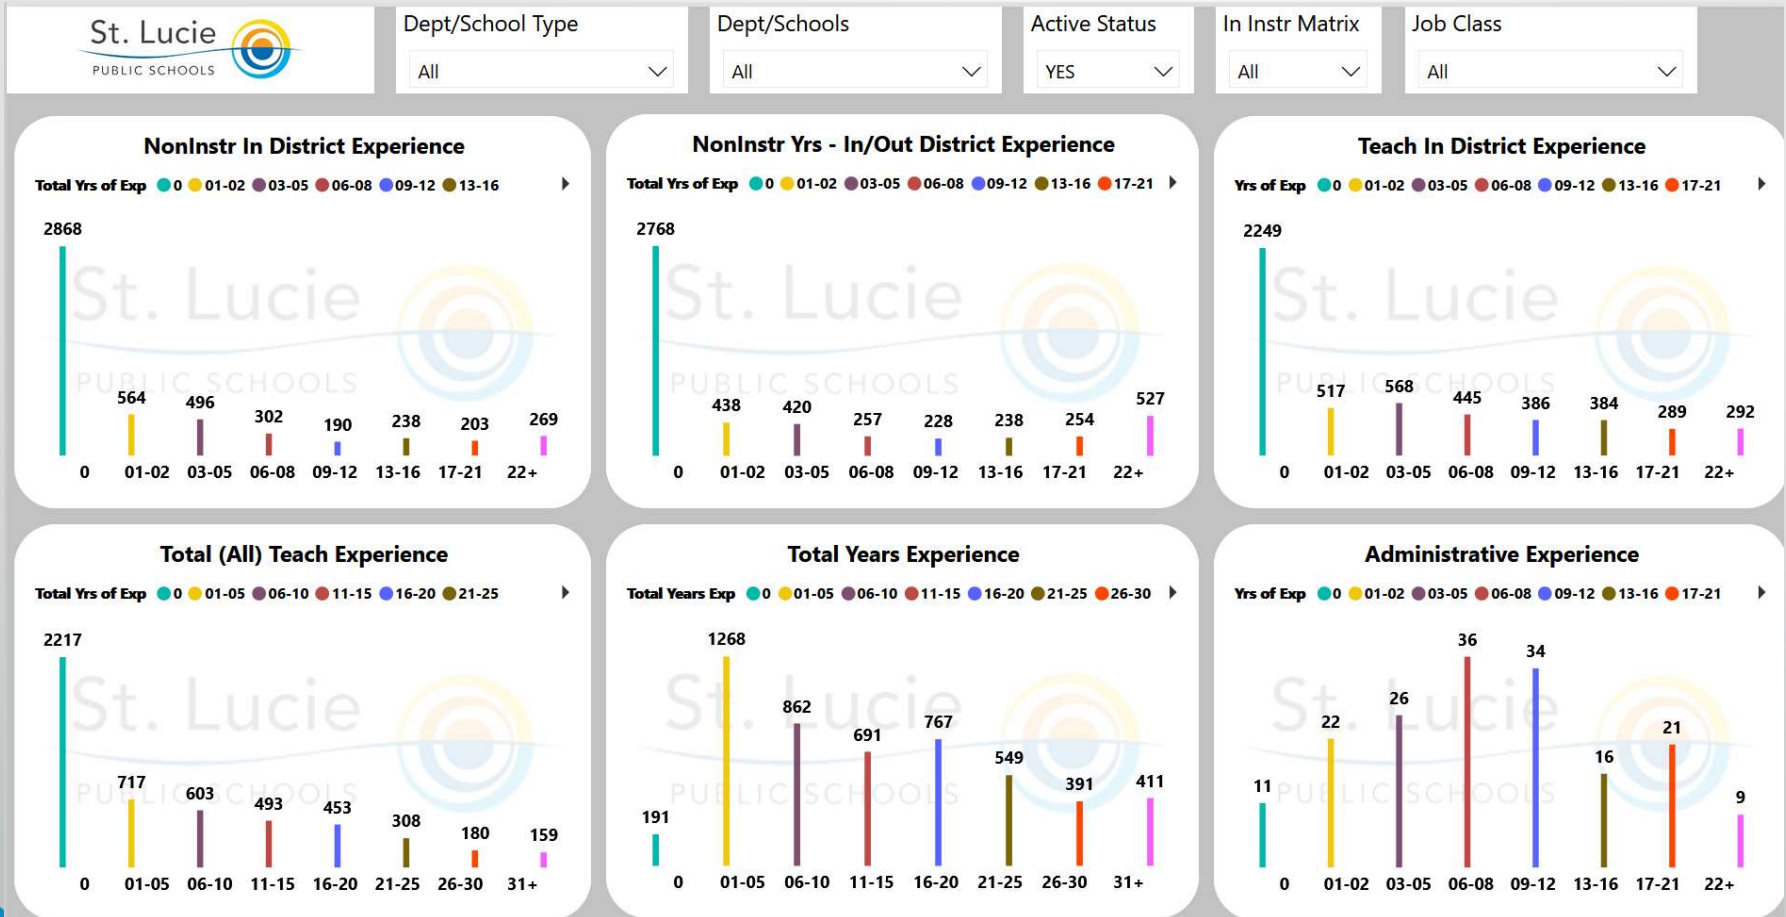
St. Lucie
PUBLIC SCHOOLS

Dept/School Type
All

Dept/Schools
All

Active Status
YES

In Instr Matrix
All

Job Class
All

NonInstr In District Experience

Total Yrs of Exp 0 01-02 03-05 06-08 09-12 13-16

2868
564
496
302
190
238
203
269

0 01-02 03-05 06-08 09-12 13-16 17-21 22+

NonInstr Yrs - In/Out District Experience

Total Yrs of Exp 0 01-02 03-05 06-08 09-12 13-16 17-21

2768
438
420
257
228
238
254
527

0 01-02 03-05 06-08 09-12 13-16 17-21 22+

Teach In District Experience

Yrs of Exp 0 01-02 03-05 06-08 09-12 13-16 17-21

2249
517
568
445
386
384
289
292

0 01-02 03-05 06-08 09-12 13-16 17-21 22+

Total (All) Teach Experience

Total Yrs of Exp 0 01-05 06-10 11-15 16-20 21-25

2217
717
603
493
453
308
180
159

0 01-05 06-10 11-15 16-20 21-25 26-30 31+

Total Years Experience

Total Years Exp 0 01-05 06-10 11-15 16-20 21-25 26-30

191
1268
862
691
767
549
391
411

0 01-05 06-10 11-15 16-20 21-25 26-30 31+

Administrative Experience

Yrs of Exp 0 01-02 03-05 06-08 09-12 13-16 17-21

11
22
26
36
34
16
21
9

0 01-02 03-05 06-08 09-12 13-16 17-21 22+